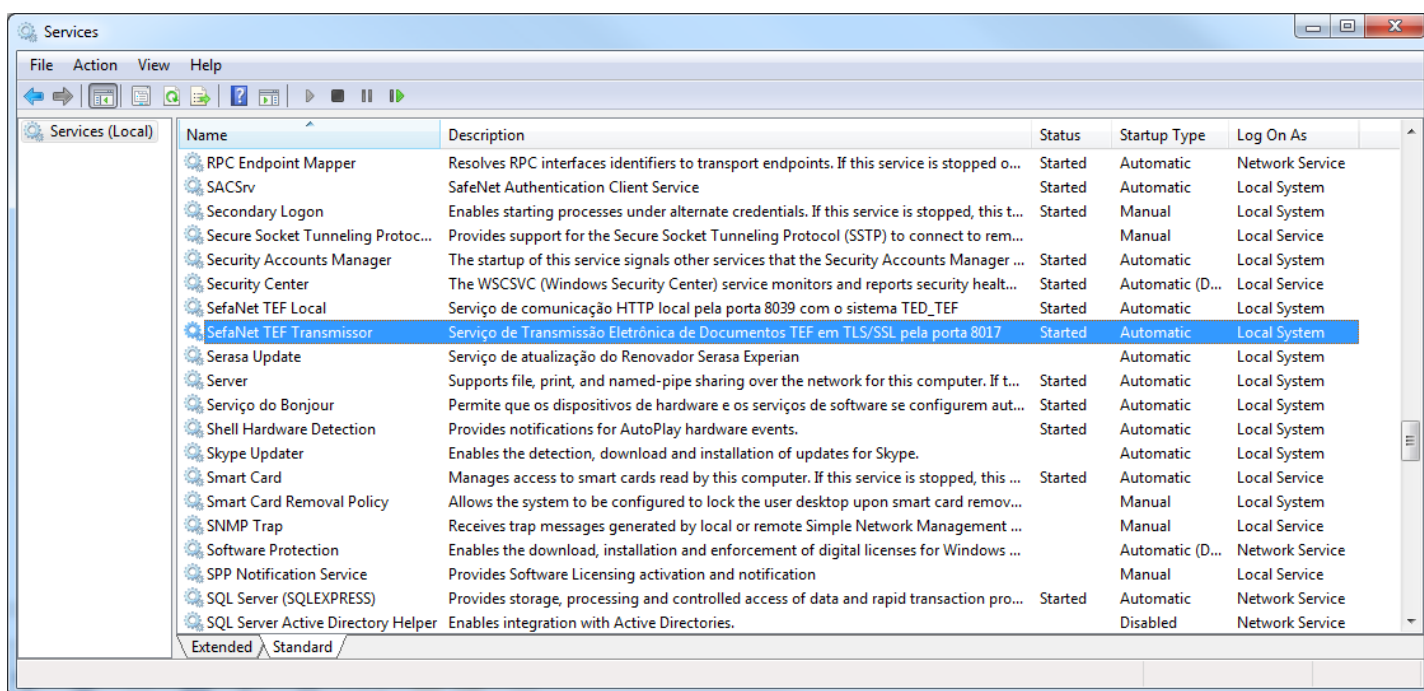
Services

File Action View Help

Services (Local)

| Name | Description | Status | Startup Type | Log On As |
|---|---|---|---|---|
| RPC Endpoint Mapper | Resolves RPC interfaces identifiers to transport endpoints. If this service is stopped o... | Started | Automatic | Network Service |
| SACSrv | SafeNet Authentication Client Service | Started | Automatic | Local System |
| Secondary Logon | Enables starting processes under alternate credentials. If this service is stopped, this t... | Started | Manual | Local System |
| Secure Socket Tunneling Protoc... | Provides support for the Secure Socket Tunneling Protocol (SSTP) to connect to rem... | | Manual | Local Service |
| Security Accounts Manager | The startup of this service signals other services that the Security Accounts Manager ... | Started | Automatic | Local System |
| Security Center | The WSCSVC (Windows Security Center) service monitors and reports security healt... | Started | Automatic (D... | Local Service |
| SefaNet TEF Local | Serviço de comunicação HTTP local pela porta 8039 com o sistema TED_TEF | Started | Automatic | Local System |
| SefaNet TEF Transmissor | Serviço de Transmissão Eletrônica de Documentos TEF em TLS/SSL pela porta 8017 | Started | Automatic | Local System |
| Serasa Update | Serviço de atualização do Renovador Serasa Experian | | Automatic | Local System |
| Server | Supports file, print, and named-pipe sharing over the network for this computer. If t... | Started | Automatic | Local System |
| Serviço do Bonjour | Permite que os dispositivos de hardware e os serviços de software se configurem aut... | Started | Automatic | Local System |
| Shell Hardware Detection | Provides notifications for AutoPlay hardware events. | Started | Automatic | Local System |
| Skype Updater | Enables the detection, download and installation of updates for Skype. | | Automatic | Local System |
| Smart Card | Manages access to smart cards read by this computer. If this service is stopped, this ... | Started | Automatic | Local Service |
| Smart Card Removal Policy | Allows the system to be configured to lock the user desktop upon smart card remov... | | Manual | Local System |
| SNMP Trap | Receives trap messages generated by local or remote Simple Network Management ... | | Manual | Local Service |
| Software Protection | Enables the download, installation and enforcement of digital licenses for Windows ... | | Automatic (D... | Network Service |
| SPP Notification Service | Provides Software Licensing activation and notification | | Manual | Local Service |
| SQL Server (SQLEXPRESS) | Provides storage, processing and controlled access of data and rapid transaction pro... | Started | Automatic | Network Service |
| SQL Server Active Directory Helper | Enables integration with Active Directories. | | Disabled | Network Service |

Extended Standard